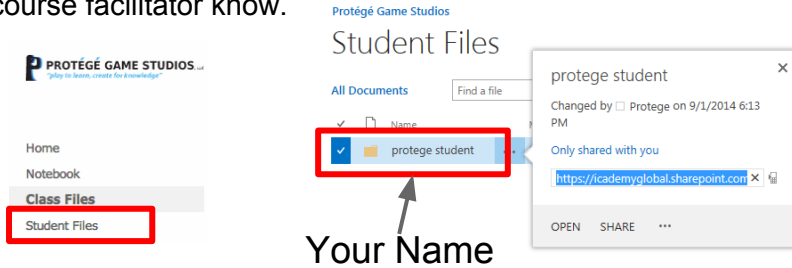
course facilitator know.

PROTÉGÉ GAME STUDIOS LLC
"play to learn, create for knowledge"

Home
Notebook
Class Files
Student Files

Protégé Game Studios
Student Files

All Documents
Find a file

Name
protege student

Your Name

protege student
×
Changed by Protege on 9/1/2014 6:13 PM
Only shared with you
https://icademyglobal.sharepoint.com ×
OPEN SHARE ···